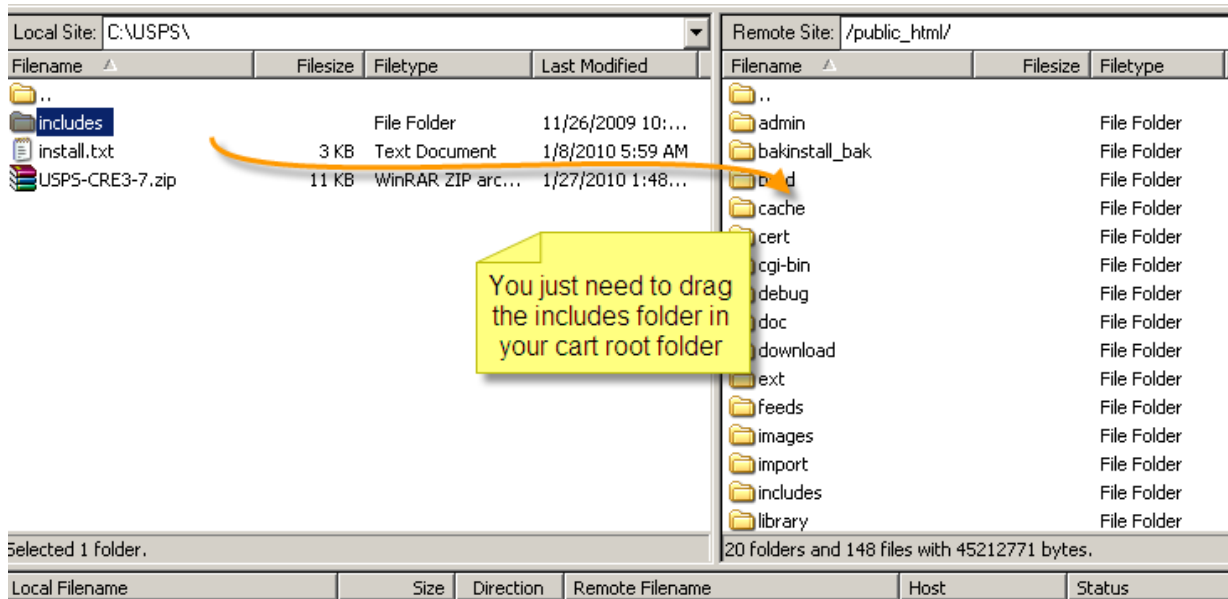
Local Site: C:\USPS\

| Filename | Filesize | Filetype | Last Modified |
|---|---|---|---|
| .. | | | |
| includes | | File Folder | 11/26/2009 10:... |
| install.txt | 3 KB | Text Document | 1/8/2010 5:59 AM |
| USPS-CRE3-7.zip | 11 KB | WinRAR ZIP arc... | 1/27/2010 1:48... |

Selected 1 folder.

Remote Site: /public_html/

| Filename | Filesize | Filetype |
|---|---|---|
| .. | | |
| admin | | File Folder |
| bakinstall_bak | | File Folder |
| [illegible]d | | File Folder |
| cache | | File Folder |
| cert | | File Folder |
| cgi-bin | | File Folder |
| debug | | File Folder |
| doc | | File Folder |
| download | | File Folder |
| ext | | File Folder |
| feeds | | File Folder |
| images | | File Folder |
| import | | File Folder |
| includes | | File Folder |
| library | | File Folder |

20 folders and 148 files with 45212771 bytes.

You just need to drag the includes folder in your cart root folder

| Local Filename | Size | Direction | Remote Filename | Host | Status |
|---|---|---|---|---|---|